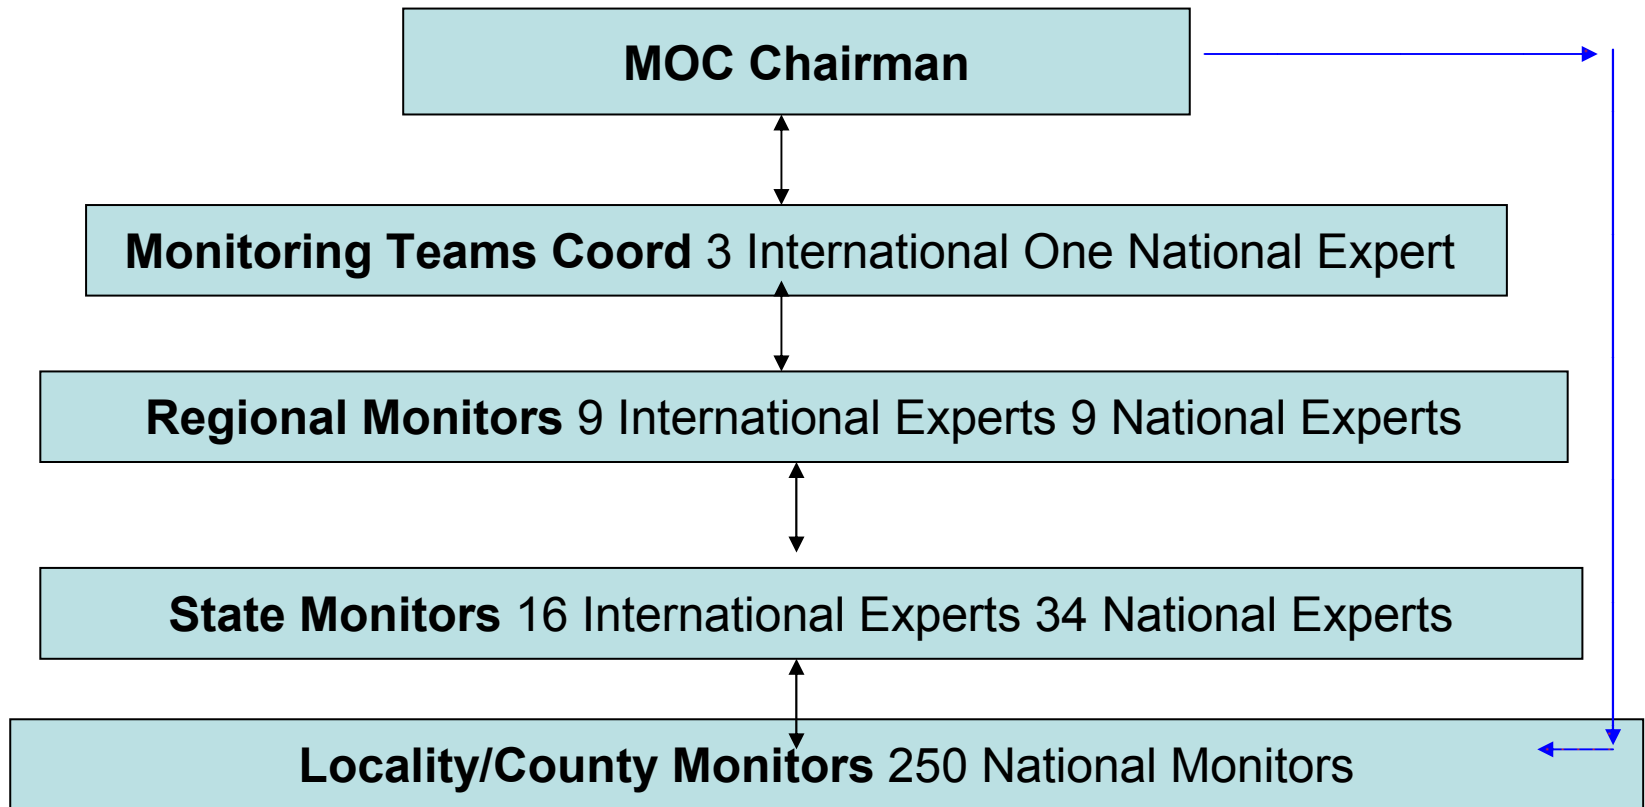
MOC Chairman

Monitoring Teams Coord 3 International One National Expert

Regional Monitors 9 International Experts 9 National Experts

State Monitors 16 International Experts 34 National Experts

Locality/County Monitors 250 National Monitors